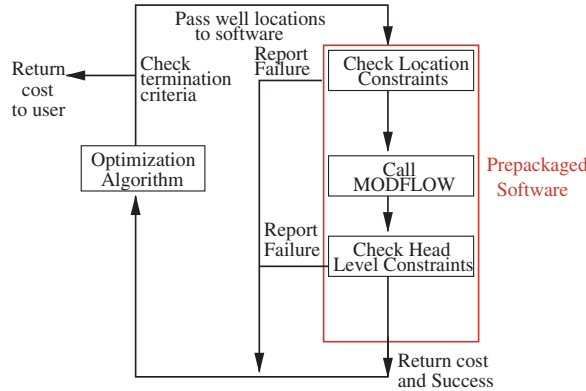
Pass well locations to software

Return cost to user

Check termination criteria

Report Failure

Check Location Constraints

Optimization Algorithm

Call MODFLOW

Prepackaged Software

Report Failure

Check Head Level Constraints

Return cost and Success